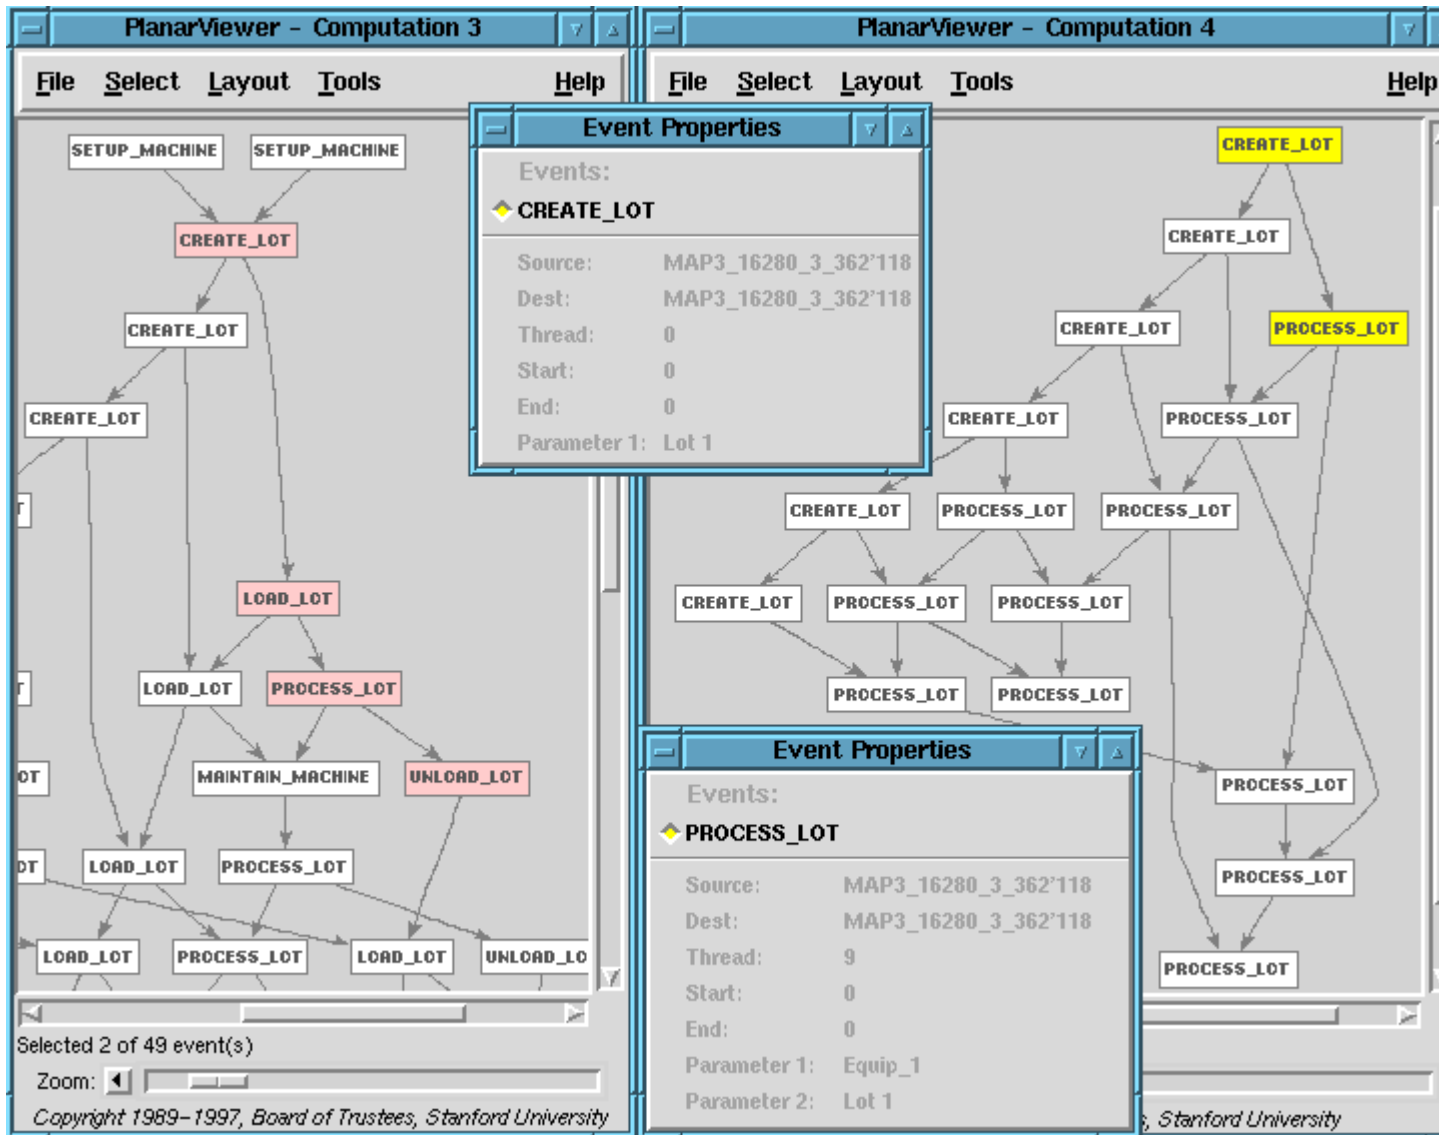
PlanarViewer – Computation 3

File Select Layout Tools Help

SETUP_MACHINE SETUP_MACHINE

CREATE_LOT

CREATE_LOT

CREATE_LOT

LOAD_LOT

LOAD_LOT PROCESS_LOT

MAINTAIN_MACHINE UNLOAD_LOT

LOAD_LOT PROCESS_LOT

LOAD_LOT PROCESS_LOT LOAD_LOT UNLOAD_LO

Selected 2 of 49 event(s)

Zoom:

Copyright 1989–1997, Board of Trustees, Stanford University

Event Properties

Events:

CREATE_LOT

| Source: | MAP3_16280_3_362'118 |
|---|---|
| Dest: | MAP3_16280_3_362'118 |
| Thread: | 0 |
| Start: | 0 |
| End: | 0 |
| Parameter 1: | Lot 1 |

PlanarViewer – Computation 4

File Select Layout Tools Help

CREATE_LOT

CREATE_LOT

CREATE_LOT PROCESS_LOT

CREATE_LOT PROCESS_LOT

CREATE_LOT PROCESS_LOT PROCESS_LOT

CREATE_LOT PROCESS_LOT PROCESS_LOT

PROCESS_LOT PROCESS_LOT

PROCESS_LOT

PROCESS_LOT

PROCESS_LOT

Event Properties

Events:

PROCESS_LOT

| Source: | MAP3_16280_3_362'118 |
|---|---|
| Dest: | MAP3_16280_3_362'118 |
| Thread: | 9 |
| Start: | 0 |
| End: | 0 |
| Parameter 1: | Equip_1 |
| Parameter 2: | Lot 1 |

, Stanford University